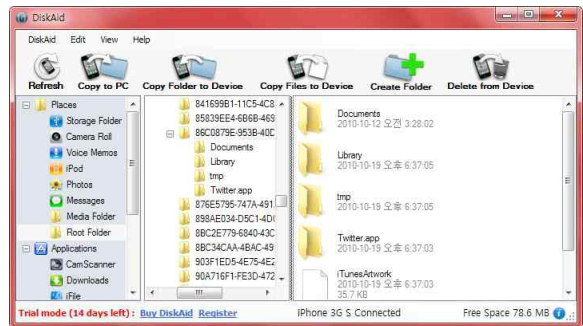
DiskAid

DiskAid Edit View Help

Refresh Copy to PC Copy Folder to Device Copy Files to Device Create Folder Delete from Device

Places
Storage Folder
Camera Roll
Voice Memos
iPod
Photos
Messages
Media Folder
Root Folder
Applications
CamScanner
Downloads
iFile

841699B1-11C5-4C8
85839EE4-6B6B-469
86C0879E-953B-40E
Documents
Library
tmp
Twitter.app
876E5795-747A-491
898AE034-D5C1-4D(
8BC2E779-6840-43C
8BC34CAA-4BAC-49
903F1ED5-4E75-4E2
90A716F1-FE3D-472

Documents
2010-10-12 오전 3:28:02

Library
2010-10-19 오후 6:37:05

tmp
2010-10-19 오후 6:37:05

Twitter.app
2010-10-19 오후 6:37:03

iTunesArtwork
2010-10-19 오후 6:37:03
35.7 KB

Trial mode (14 days left) : Buy DiskAid Register iPhone 3G S Connected Free Space 78.6 MB